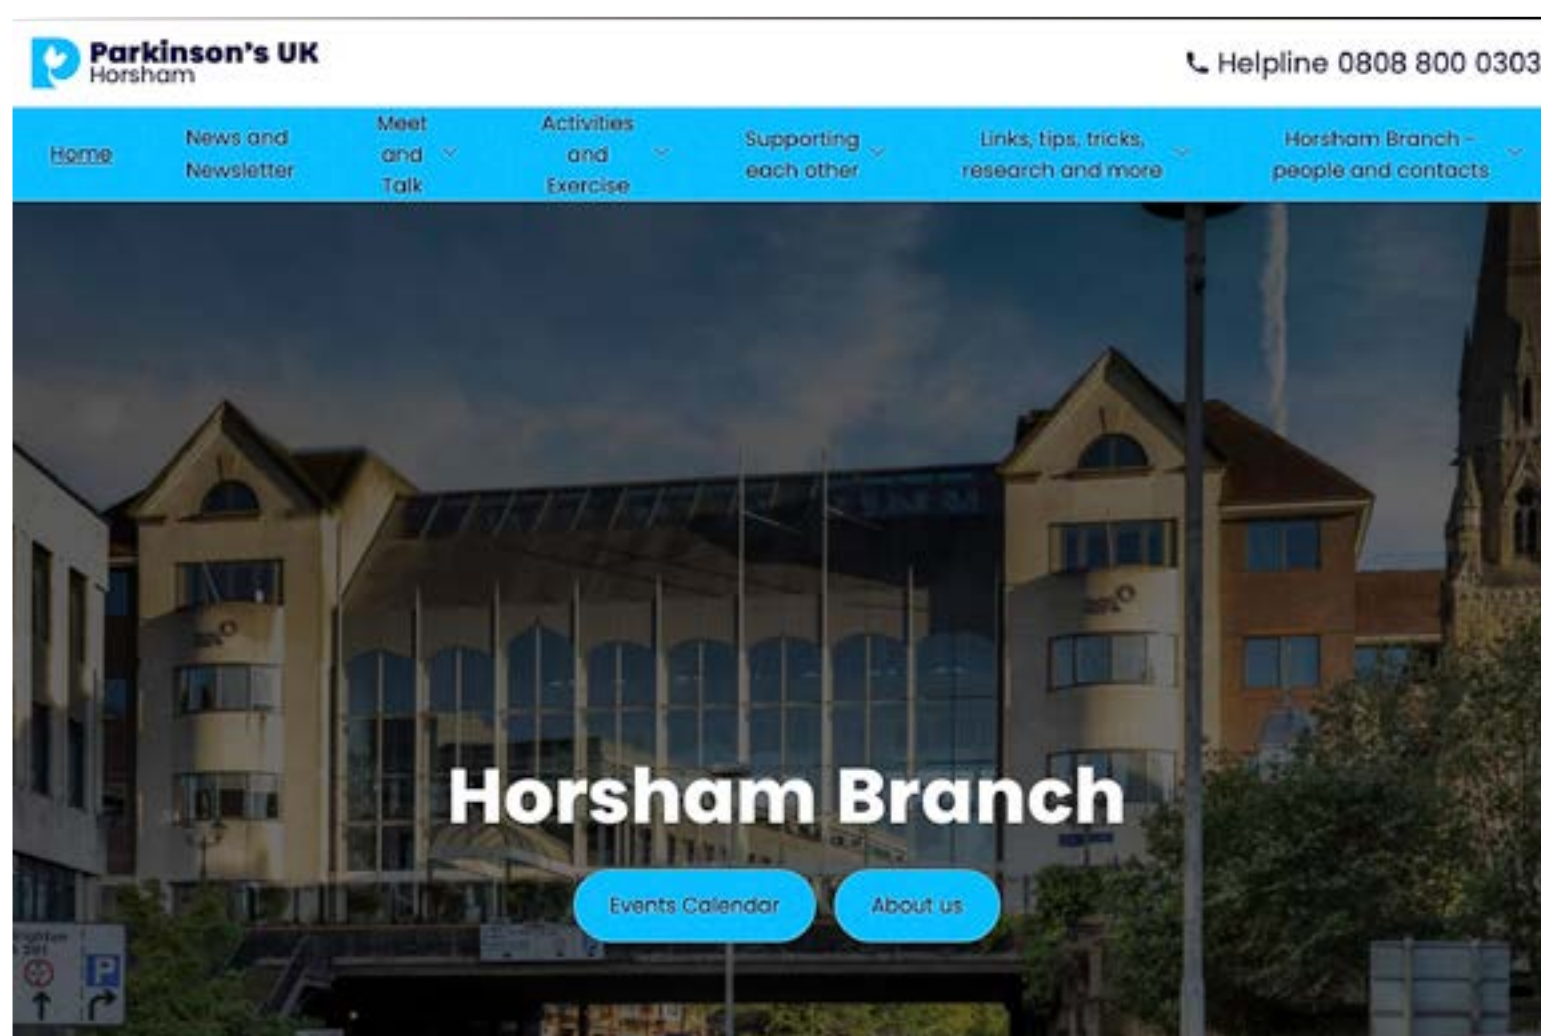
Parkinson's UK
Horsham

Helpline 0808 800 0303

Home
News and Newsletter
Meet and Talk
Activities and Exercise
Supporting each other
Links, tips, tricks, research and more
Horsham Branch - people and contacts

Horsham Branch

Events Calendar
About us